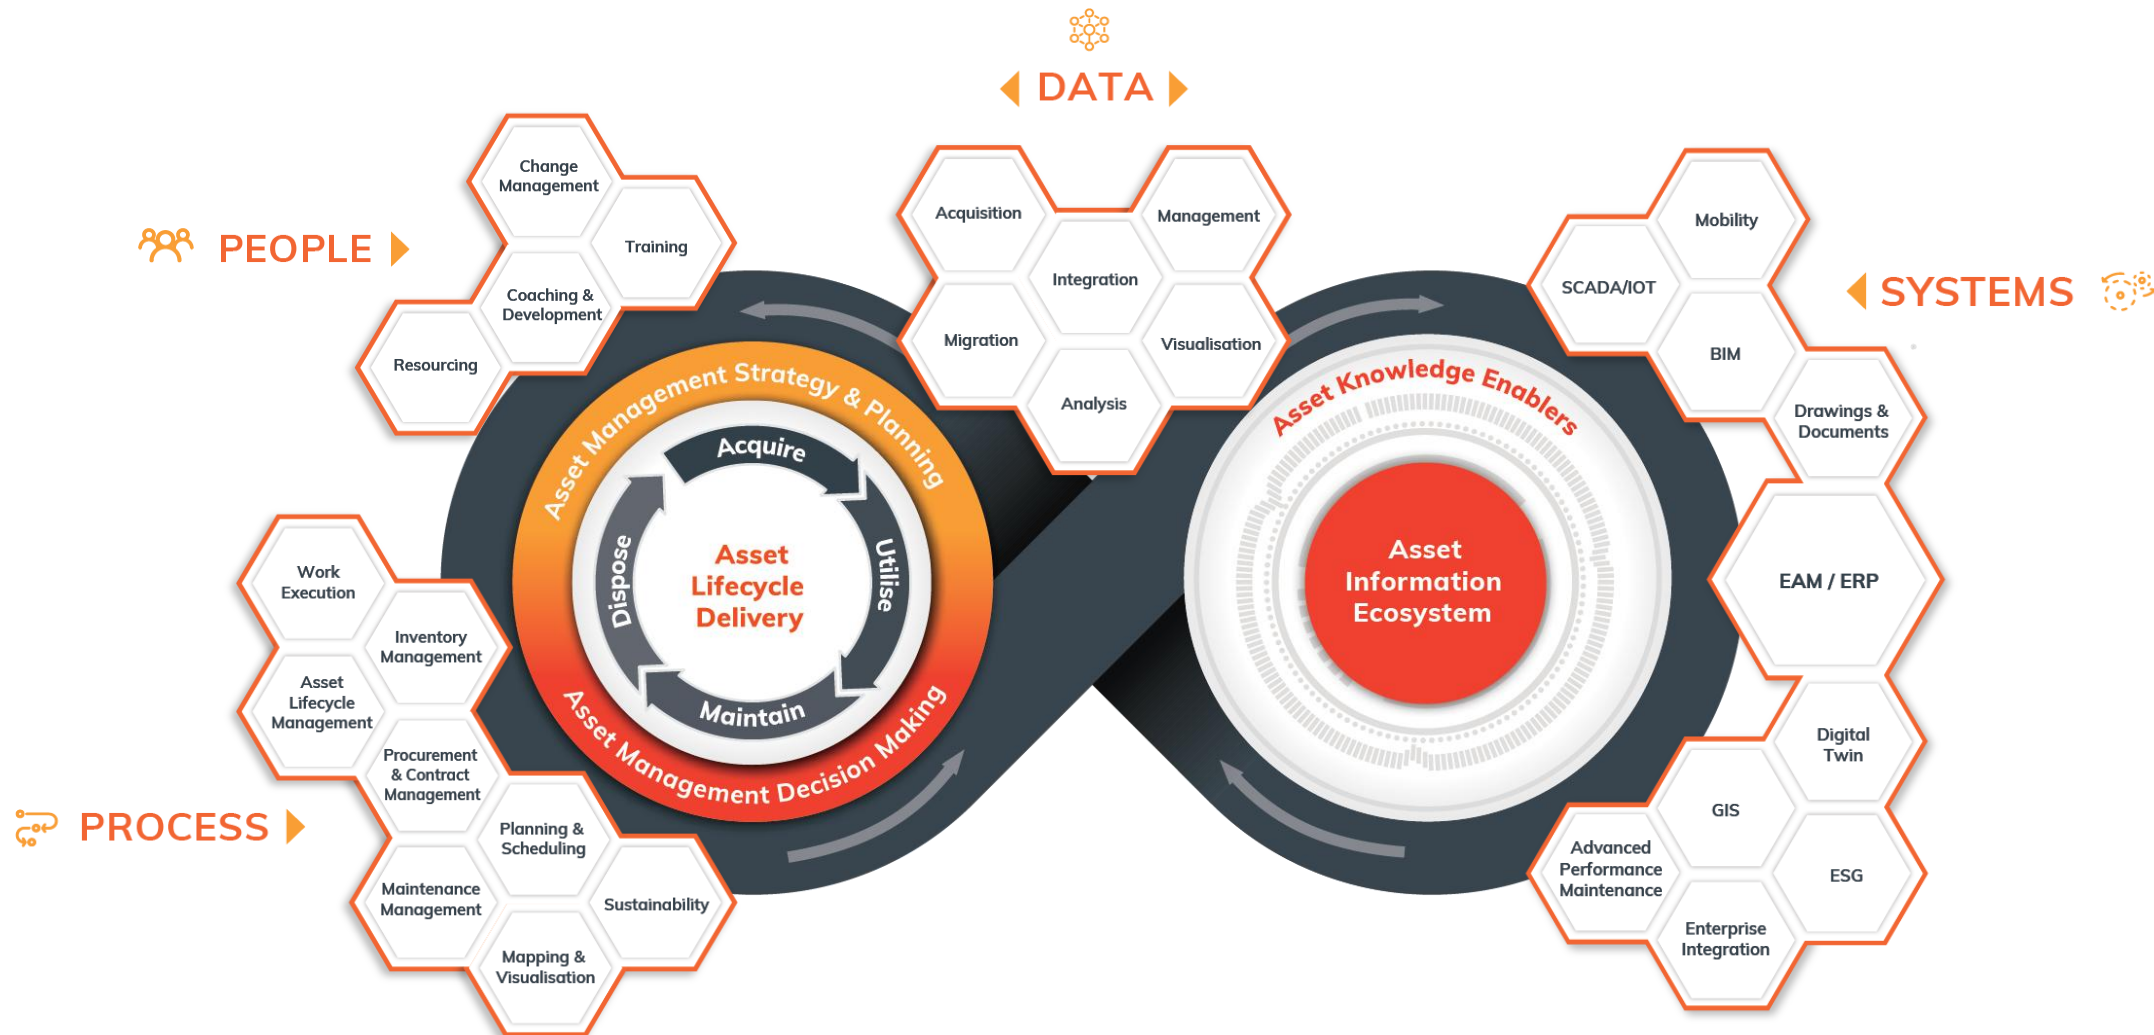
DATA

PEOPLE

Change Management

Training

Coaching & Development

Resourcing

Acquisition

Management

Integration

Migration

Visualisation

Analysis

Mobility

SCADA/IOT

BIM

SYSTEMS

Drawings & Documents

Asset Management Strategy & Planning

Acquire

Utilise

Maintain

Dispose

Asset Lifecycle Delivery

Asset Management Decision Making

Asset Knowledge Enablers

Asset Information Ecosystem

EAM / ERP

Work Execution

Inventory Management

Asset Lifecycle Management

Procurement & Contract Management

Digital Twin

GIS

PROCESS

Planning & Scheduling

Advanced Performance Maintenance

ESG

Maintenance Management

Sustainability

Enterprise Integration

Mapping & Visualisation